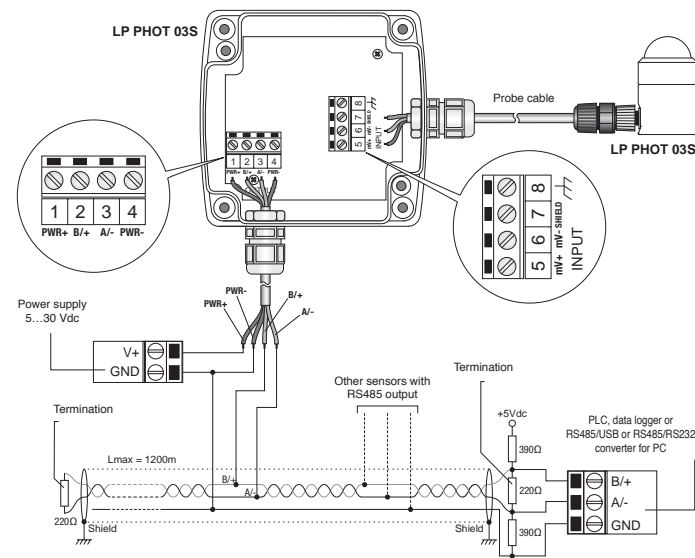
LP PHOT 03S

1 2 3 4
PWR+ B/+ A/- PWR-

1 2 3 4
PWR+ B/+ A/- PWR-

5 6 7 8
mV+ mV- SHIELD
INPUT

Probe cable

LP PHOT 03S

8
7
6
5
mV+ mV- SHIELD
INPUT

Power supply
5…30 Vdc

PWR-
PWR+
B/+
A/-

V+
GND

Other sensors with
RS485 output

Termination

Termination

+5Vdc

390Ω

220Ω

390Ω

PLC, data logger or
RS485/USB or RS485/RS232
converter for PC

B/+
A/-
GND

Lmax = 1200m

B/+
A/-

220Ω
Shield

Shield